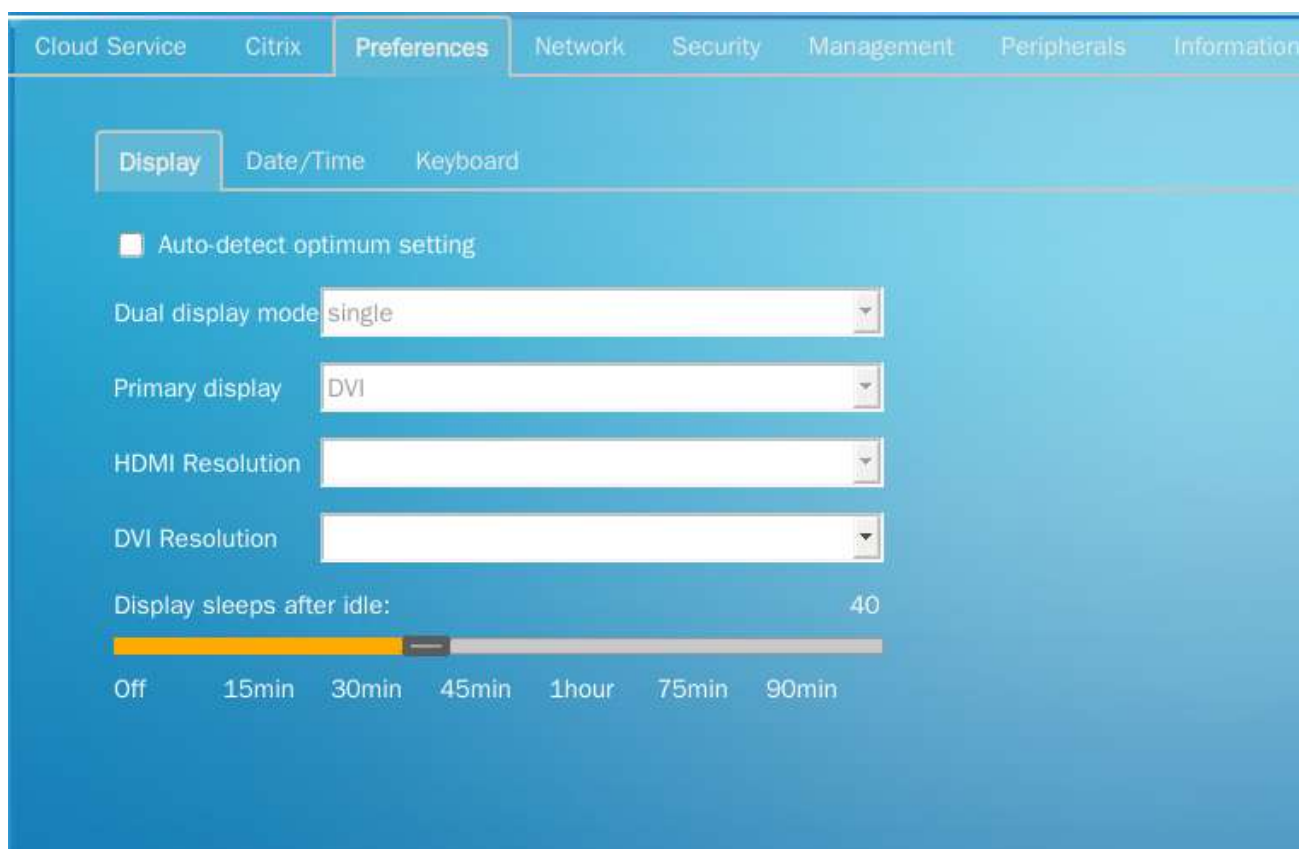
Cloud Service Citrix Preferences Network Security Management Peripherals Information

Display Date/Time Keyboard

Auto-detect optimum setting

Dual display mode single

Primary display DVI

HDMI Resolution

DVI Resolution

Display sleeps after idle: 40

Off 15min 30min 45min 1hour 75min 90min